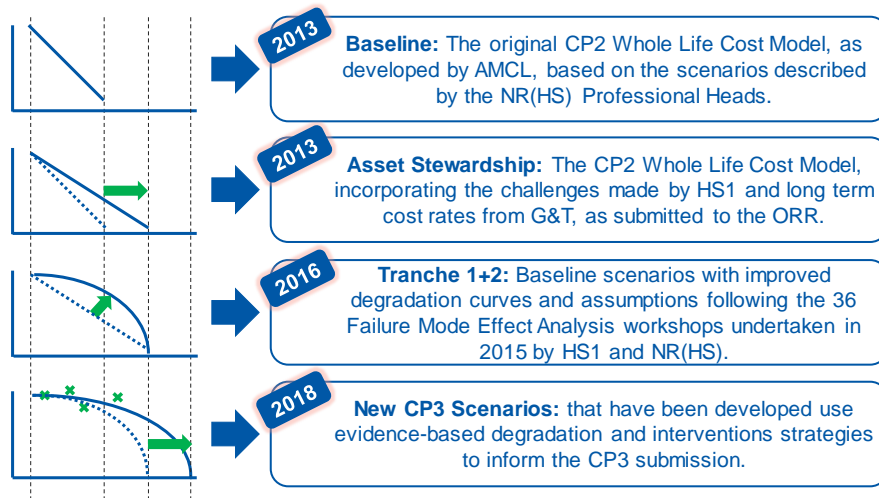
2013

**Baseline:** The original CP2 Whole Life Cost Model, as developed by AMCL, based on the scenarios described by the NR(HS) Professional Heads.

2013

**Asset Stewardship:** The CP2 Whole Life Cost Model, incorporating the challenges made by HS1 and long term cost rates from G&T, as submitted to the ORR.

2016

**Tranche 1+2:** Baseline scenarios with improved degradation curves and assumptions following the 36 Failure Mode Effect Analysis workshops undertaken in 2015 by HS1 and NR(HS).

2018

**New CP3 Scenarios:** that have been developed use evidence-based degradation and interventions strategies to inform the CP3 submission.